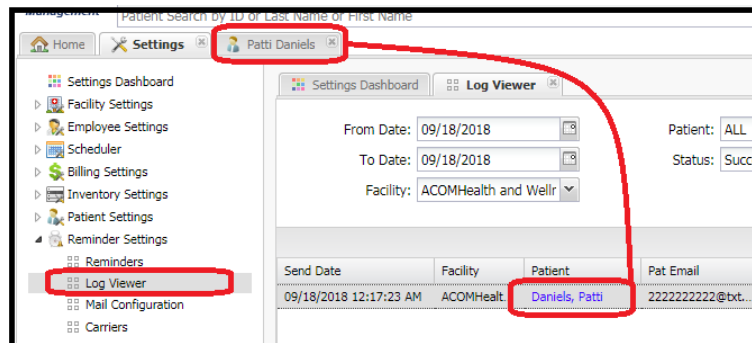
Management
Patient Search by ID or Last Name or First Name

Home
Settings
Patti Daniels

Settings Dashboard
Facility Settings
Employee Settings
Scheduler
Billing Settings
Inventory Settings
Patient Settings
Reminder Settings
Reminders
Log Viewer
Mail Configuration
Carriers

Settings Dashboard
Log Viewer

From Date: 09/18/2018
To Date: 09/18/2018
Facility: ACOMHealth and Wellr
Patient: ALL
Status: Succ

| Send Date | Facility | Patient | Pat Email |
|---|---|---|---|
| 09/18/2018 12:17:23 AM | ACOMHealt | Daniels, Patti | 2222222222@txt... |